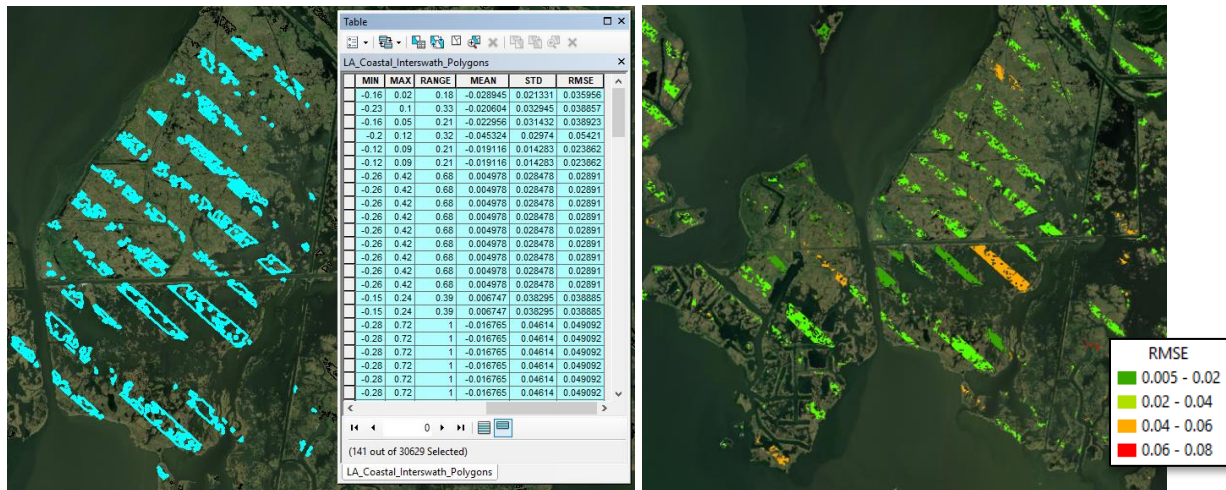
Table

LA_Coastal_Interswath_Polygons

| MIN | MAX | RANGE | MEAN | STD | RMSE |
|---|---|---|---|---|---|
| -0.16 | 0.02 | 0.18 | -0.028945 | 0.021331 | 0.035956 |
| -0.23 | 0.1 | 0.33 | -0.020604 | 0.032945 | 0.038857 |
| -0.16 | 0.05 | 0.21 | -0.022956 | 0.031432 | 0.038923 |
| -0.2 | 0.12 | 0.32 | -0.045324 | 0.02974 | 0.05421 |
| -0.12 | 0.09 | 0.21 | -0.019116 | 0.014283 | 0.023862 |
| -0.12 | 0.09 | 0.21 | -0.019116 | 0.014283 | 0.023862 |
| -0.26 | 0.42 | 0.68 | 0.004978 | 0.028478 | 0.02891 |
| -0.26 | 0.42 | 0.68 | 0.004978 | 0.028478 | 0.02891 |
| -0.26 | 0.42 | 0.68 | 0.004978 | 0.028478 | 0.02891 |
| -0.26 | 0.42 | 0.68 | 0.004978 | 0.028478 | 0.02891 |
| -0.26 | 0.42 | 0.68 | 0.004978 | 0.028478 | 0.02891 |
| -0.26 | 0.42 | 0.68 | 0.004978 | 0.028478 | 0.02891 |
| -0.26 | 0.42 | 0.68 | 0.004978 | 0.028478 | 0.02891 |
| -0.26 | 0.42 | 0.68 | 0.004978 | 0.028478 | 0.02891 |
| -0.26 | 0.42 | 0.68 | 0.004978 | 0.028478 | 0.02891 |
| -0.26 | 0.42 | 0.68 | 0.004978 | 0.028478 | 0.02891 |
| -0.15 | 0.24 | 0.39 | 0.006747 | 0.038295 | 0.038885 |
| -0.15 | 0.24 | 0.39 | 0.006747 | 0.038295 | 0.038885 |
| -0.28 | 0.72 | 1 | -0.016765 | 0.04614 | 0.049092 |
| -0.28 | 0.72 | 1 | -0.016765 | 0.04614 | 0.049092 |
| -0.28 | 0.72 | 1 | -0.016765 | 0.04614 | 0.049092 |
| -0.28 | 0.72 | 1 | -0.016765 | 0.04614 | 0.049092 |
| -0.28 | 0.72 | 1 | -0.016765 | 0.04614 | 0.049092 |
| -0.28 | 0.72 | 1 | -0.016765 | 0.04614 | 0.049092 |

0

(141 out of 30629 Selected)

LA_Coastal_Interswath_Polygons

RMSE
0.005 - 0.02
0.02 - 0.04
0.04 - 0.06
0.06 - 0.08